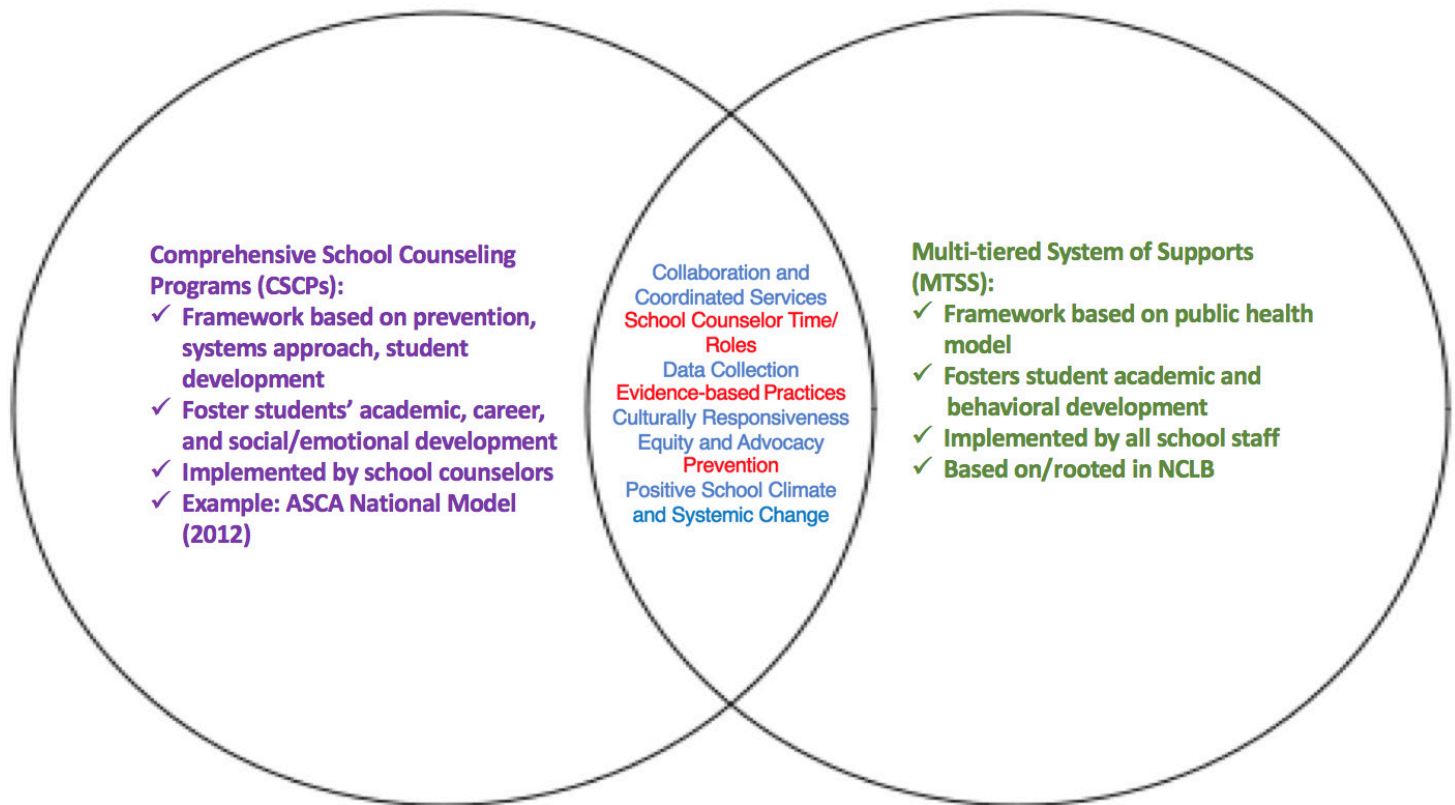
Comprehensive School Counseling Programs (CSCPs):
✓ Framework based on prevention, systems approach, student development
✓ Foster students' academic, career, and social/emotional development
✓ Implemented by school counselors
✓ Example: ASCA National Model (2012)

Collaboration and Coordinated Services
School Counselor Time/ Roles
Data Collection
Evidence-based Practices
Culturally Responsiveness
Equity and Advocacy
Prevention
Positive School Climate and Systemic Change

Multi-tiered System of Supports (MTSS):
✓ Framework based on public health model
✓ Fosters student academic and behavioral development
✓ Implemented by all school staff
✓ Based on/rooted in NCLB